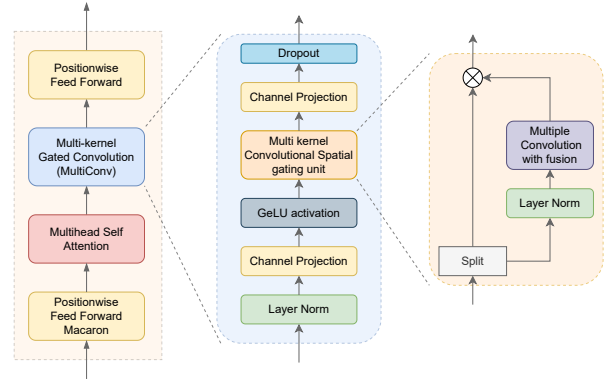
Positionwise Feed Forward

Multi-kernel Gated Convolution (MultiConv)

Multihead Self Attention

Positionwise Feed Forward Macaron

Dropout

Channel Projection

Multi kernel Convolutional Spatial gating unit

GeLU activation

Channel Projection

Layer Norm

$\otimes$

Multiple Convolution with fusion

Layer Norm

Split